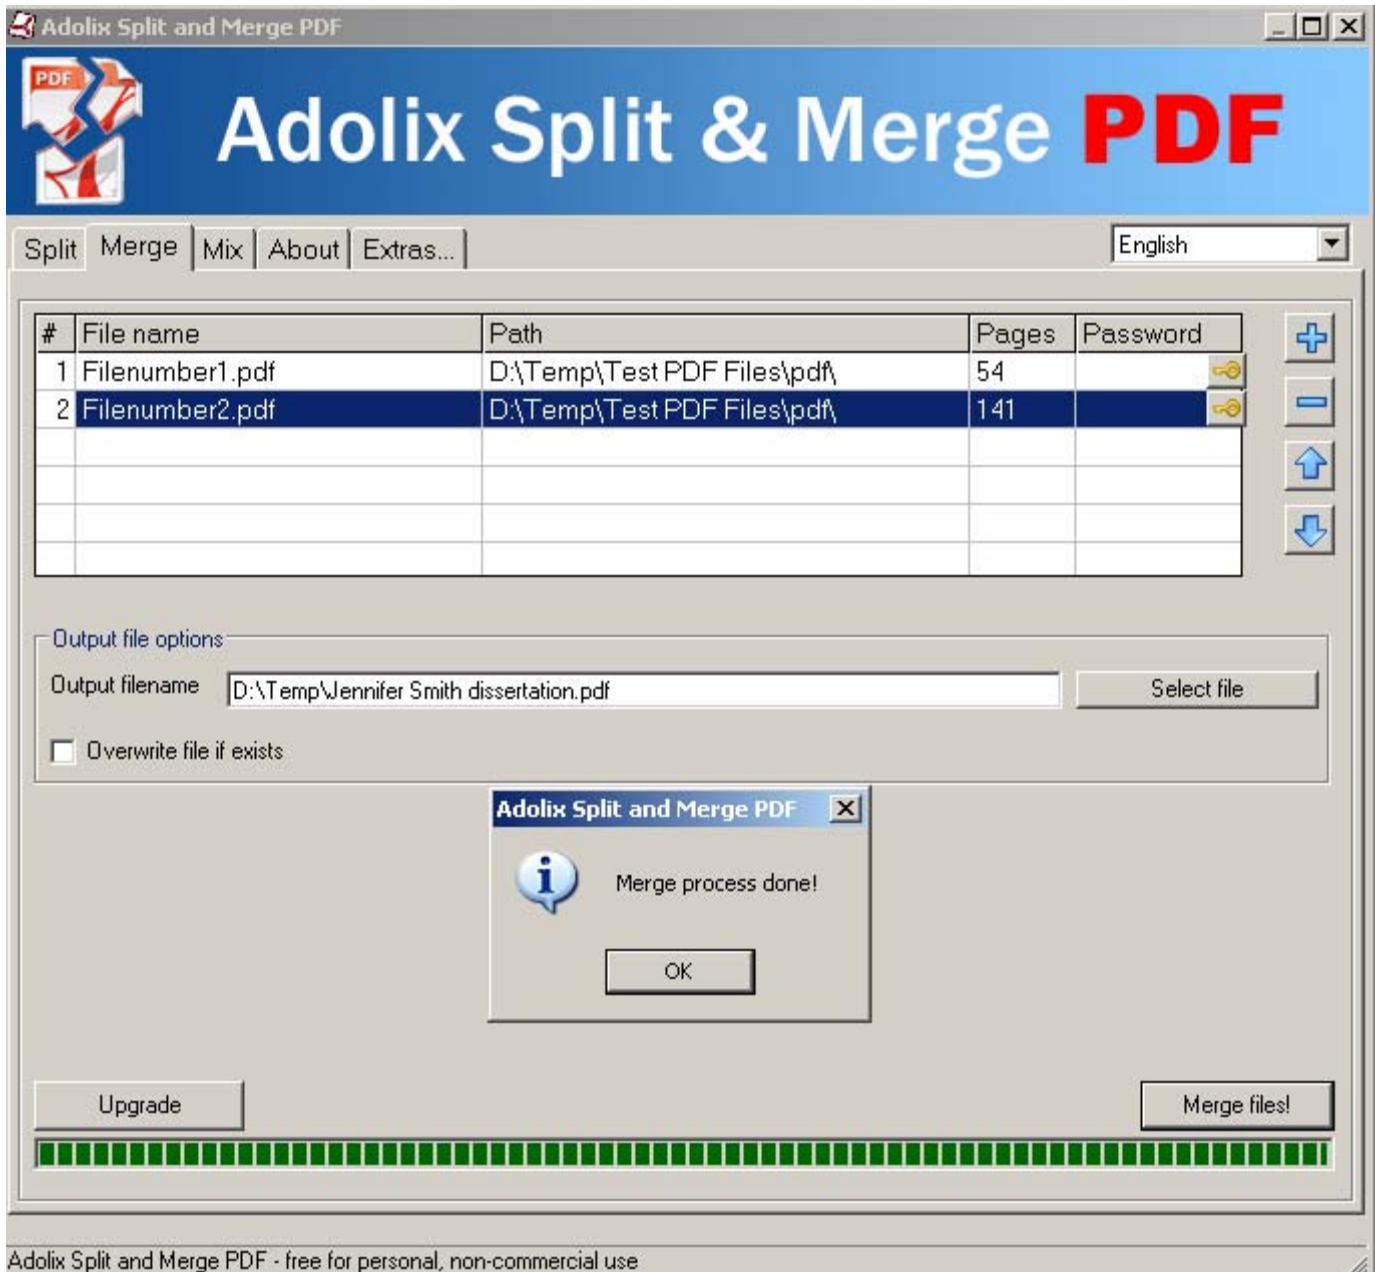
Adolix Split and Merge PDF

PDF

Adolix Split & Merge PDF

Split | Merge | Mix | About | Extras...

English

| # | File name | Path | Pages | Password |
|---|---|---|---|---|
| 1 | Filenumber1.pdf | D:\Temp\Test PDF Files\pdf\ | 54 | |
| 2 | Filenumber2.pdf | D:\Temp\Test PDF Files\pdf\ | 141 | |

Output file options

Output filename D:\Temp\Jennifer Smith dissertation.pdf

Select file

Overwrite file if exists

Adolix Split and Merge PDF

Merge process done!

OK

Upgrade

Merge files!

Adolix Split and Merge PDF - free for personal, non-commercial use